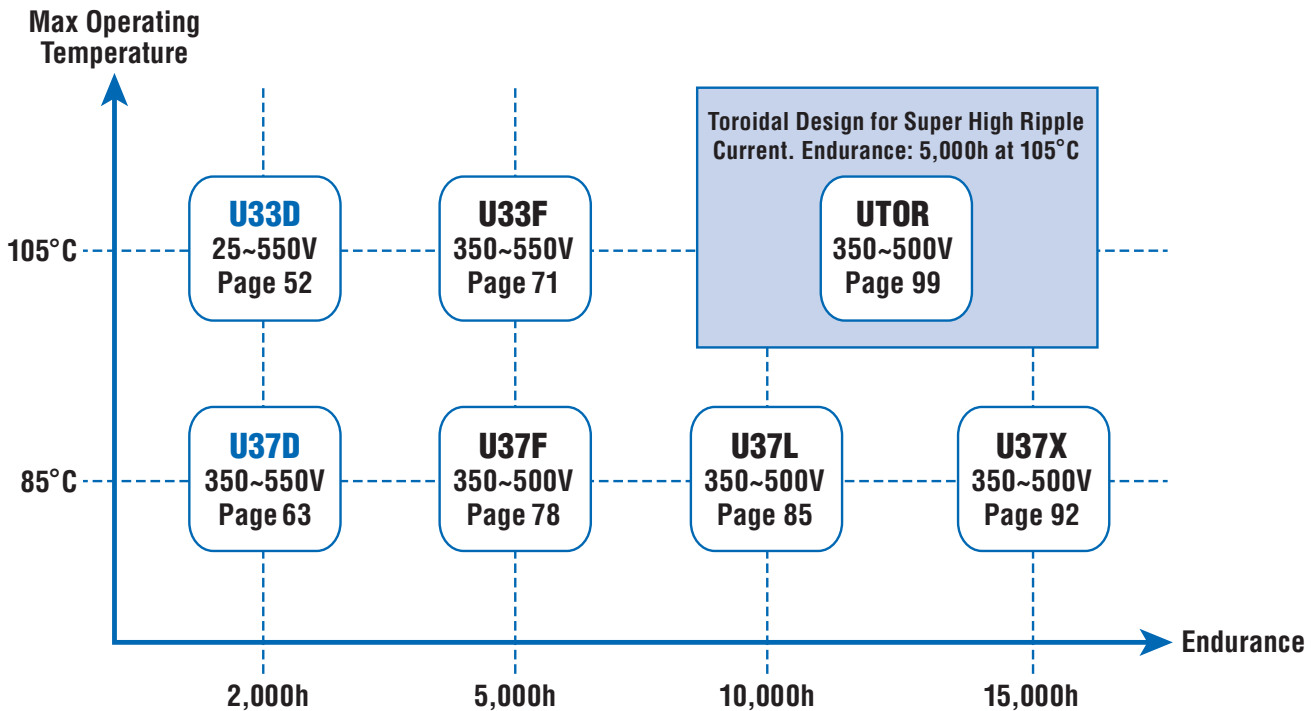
Max Operating Temperature

Toroidal Design for Super High Ripple Current. Endurance: 5,000h at 105°C

105°C

U33D
25~550V
Page 52

U33F
350~550V
Page 71

UTOR
350~500V
Page 99

85°C

U37D
350~550V
Page 63

U37F
350~500V
Page 78

U37L
350~500V
Page 85

U37X
350~500V
Page 92

Endurance

2,000h
5,000h
10,000h
15,000h